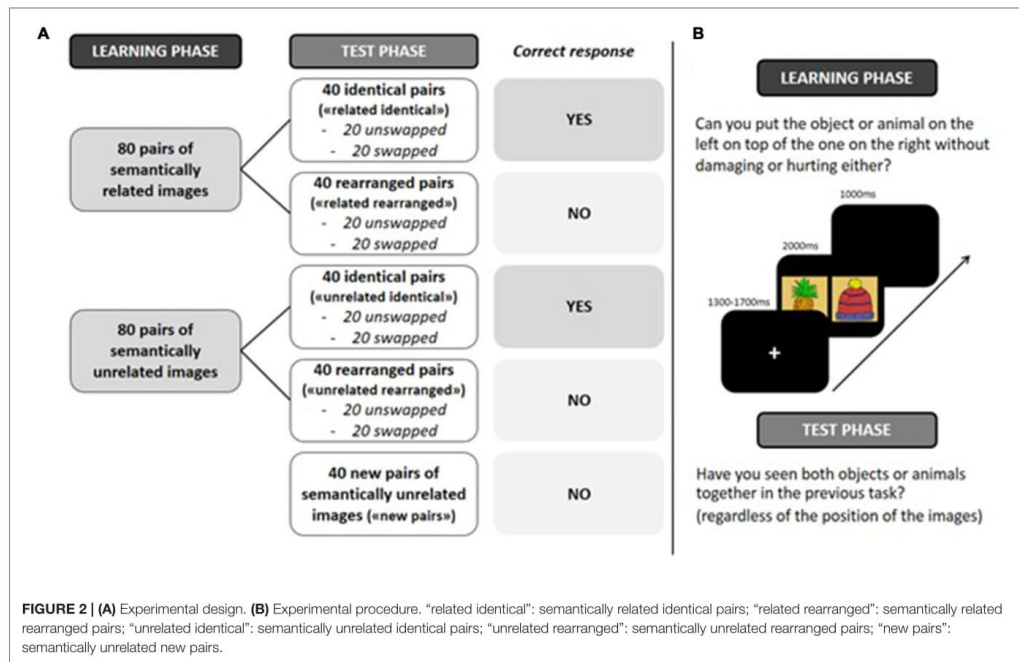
A

LEARNING PHASE

TEST PHASE

Correct response

80 pairs of semantically related images

40 identical pairs («related identical»)
- 20 unswapped
- 20 swapped

YES

40 rearranged pairs («related rearranged»)
- 20 unswapped
- 20 swapped

NO

80 pairs of semantically unrelated images

40 identical pairs («unrelated identical»)
- 20 unswapped
- 20 swapped

YES

40 rearranged pairs («unrelated rearranged»)
- 20 unswapped
- 20 swapped

NO

40 new pairs of semantically unrelated images («new pairs»)

NO

B

LEARNING PHASE

Can you put the object or animal on the left on top of the one on the right without damaging or hurting either?

1000ms

2000ms

1300-1700ms

+

TEST PHASE

Have you seen both objects or animals together in the previous task?
(regardless of the position of the images)

FIGURE 2 | (A) Experimental design. (B) Experimental procedure. "related identical": semantically related identical pairs; "related rearranged": semantically related rearranged pairs; "unrelated identical": semantically unrelated identical pairs; "unrelated rearranged": semantically unrelated rearranged pairs; "new pairs": semantically unrelated new pairs.